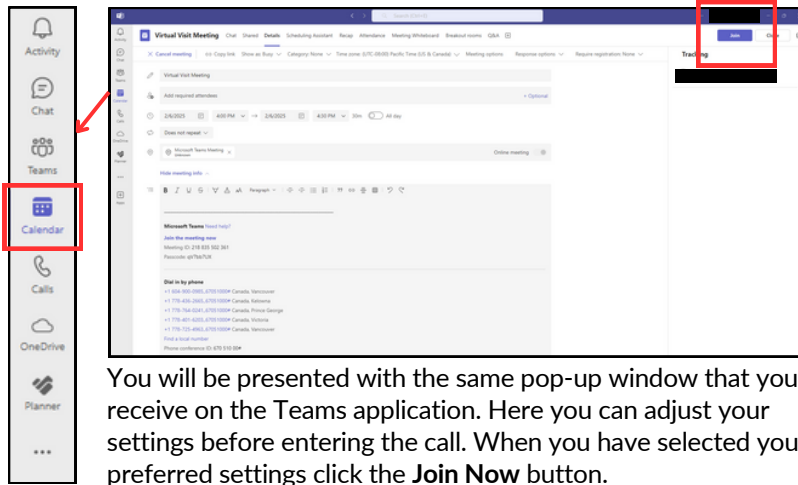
Activity

Chat

Teams

Calendar

Calls

OneDrive

Planner

...

Virtual Visit Meeting Chat Shared Details Scheduling Assistant Recap Attendance Meeting Whiteboard Breakout rooms Q&A

Join Close

Cancel meeting Copy link Show as Busy Category: None Time zone: (UTC-08:00) Pacific Time (US & Canada) Meeting options Response options Require registration: None

Tracking

Virtual Visit Meeting

Add required attendees + Optional

2/6/2025 4:00 PM → 2/6/2025 4:30 PM 30m All day

Does not repeat

Microsoft Teams Meeting Online meeting

Hide meeting info

Microsoft Teams Need help?

Join the meeting now

Meeting ID: 218 835 502 361

Passcode: qtT6b7UX

Dial in by phone

+1 604-900-0985,,670510086# Canada, Vancouver

+1 778-436-2665,,670510086# Canada, Kelowna

+1 778-764-0241,,670510086# Canada, Prince George

+1 778-401-6205,,670510086# Canada, Victoria

+1 778-725-4963,,670510086# Canada, Vancouver

Find a local number

Phone conference ID: 670 510 08#

You will be presented with the same pop-up window that you receive on the Teams application. Here you can adjust your settings before entering the call. When you have selected you preferred settings click the **Join Now** button.